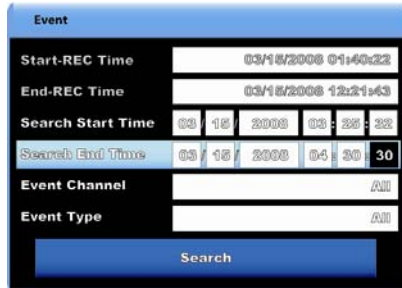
Event

| | |
|---|---|
| Start-REC Time | 03/15/2008 01:40:22 |
| End-REC Time | 03/15/2008 12:21:43 |
| Search Start Time | 03 / 15 / 2008 03 : 25 : 32 |
| Search End Time | 03 / 15 / 2008 04 : 30 : 30 |
| Event Channel | All |
| Event Type | All |

Search